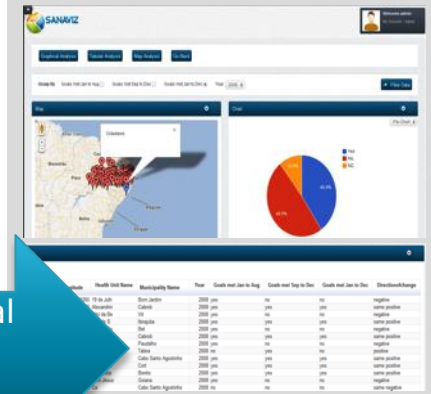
SANAVIZ

Welcome admin

Graphical Analysis Tabular Analysis Map Analysis Go Back

Group by Goals met Jan to Aug Goals met Sep to Dec Goals met Jan to Dec Year 2008

Filter Data

Map

Chart

Pie Chart

Yes
No
NC

Health Unit Name | Municipality Name | Year | Goals met Jan to Aug | Goals met Sep to Dec | Goals met Jan to Dec | DirectionAndChange

al